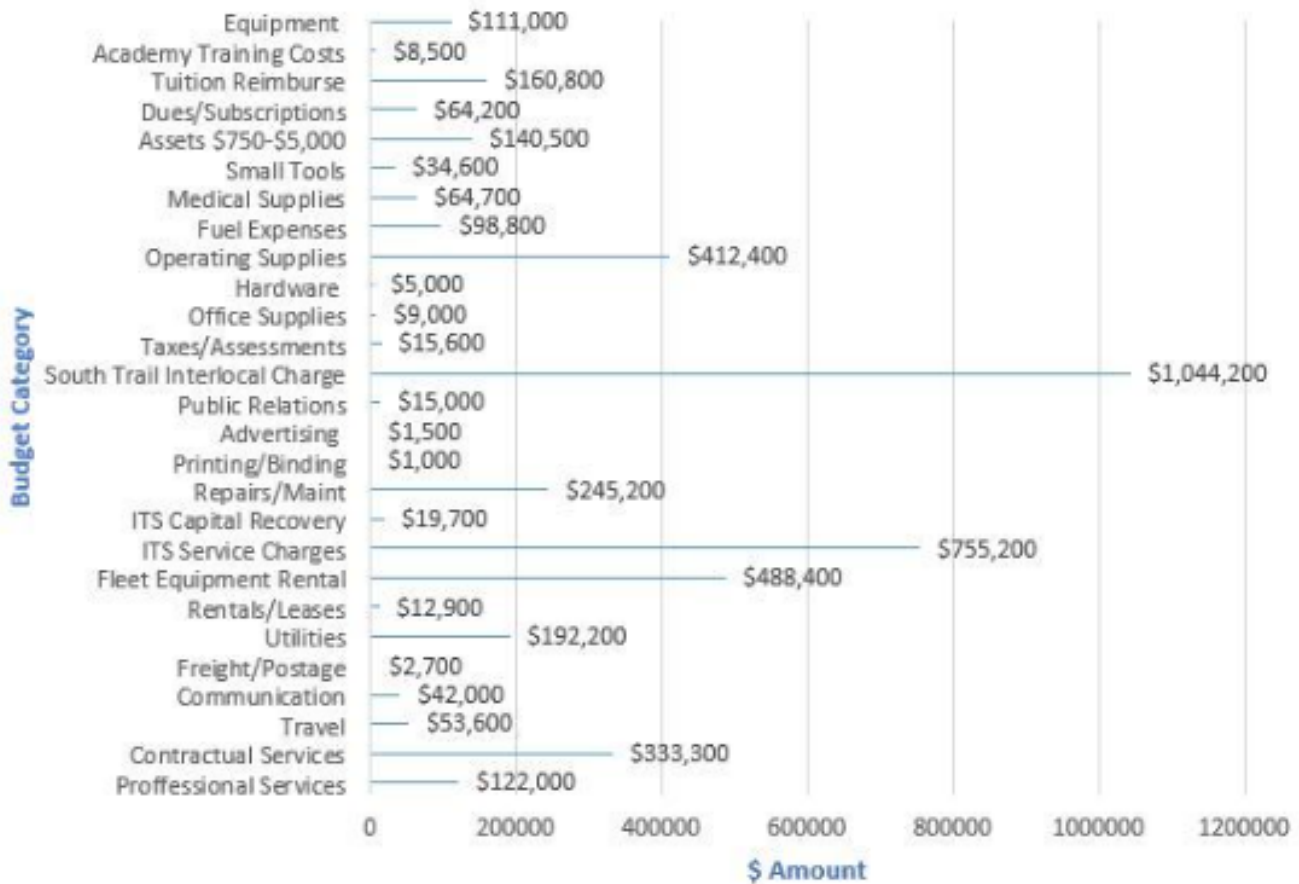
Budget Category

| Budget Category | $ Amount |
|---|---|
| Equipment | $111,000 |
| Academy Training Costs | $8,500 |
| Tuition Reimburse | $160,800 |
| Dues/Subscriptions | $64,200 |
| Assets $750-$5,000 | $140,500 |
| Small Tools | $34,600 |
| Medical Supplies | $64,700 |
| Fuel Expenses | $98,800 |
| Operating Supplies | $412,400 |
| Hardware | $5,000 |
| Office Supplies | $9,000 |
| Taxes/Assessments | $15,600 |
| South Trail Interlocal Charge | $1,044,200 |
| Public Relations | $15,000 |
| Advertising | $1,500 |
| Printing/Binding | $1,000 |
| Repairs/Maint | $245,200 |
| ITS Capital Recovery | $19,700 |
| ITS Service Charges | $755,200 |
| Fleet Equipment Rental | $488,400 |
| Rentals/Leases | $12,900 |
| Utilities | $192,200 |
| Freight/Postage | $2,700 |
| Communication | $42,000 |
| Travel | $53,600 |
| Contractual Services | $333,300 |
| Proffessional Services | $122,000 |

0 200000 400000 600000 800000 1000000 1200000

$ Amount